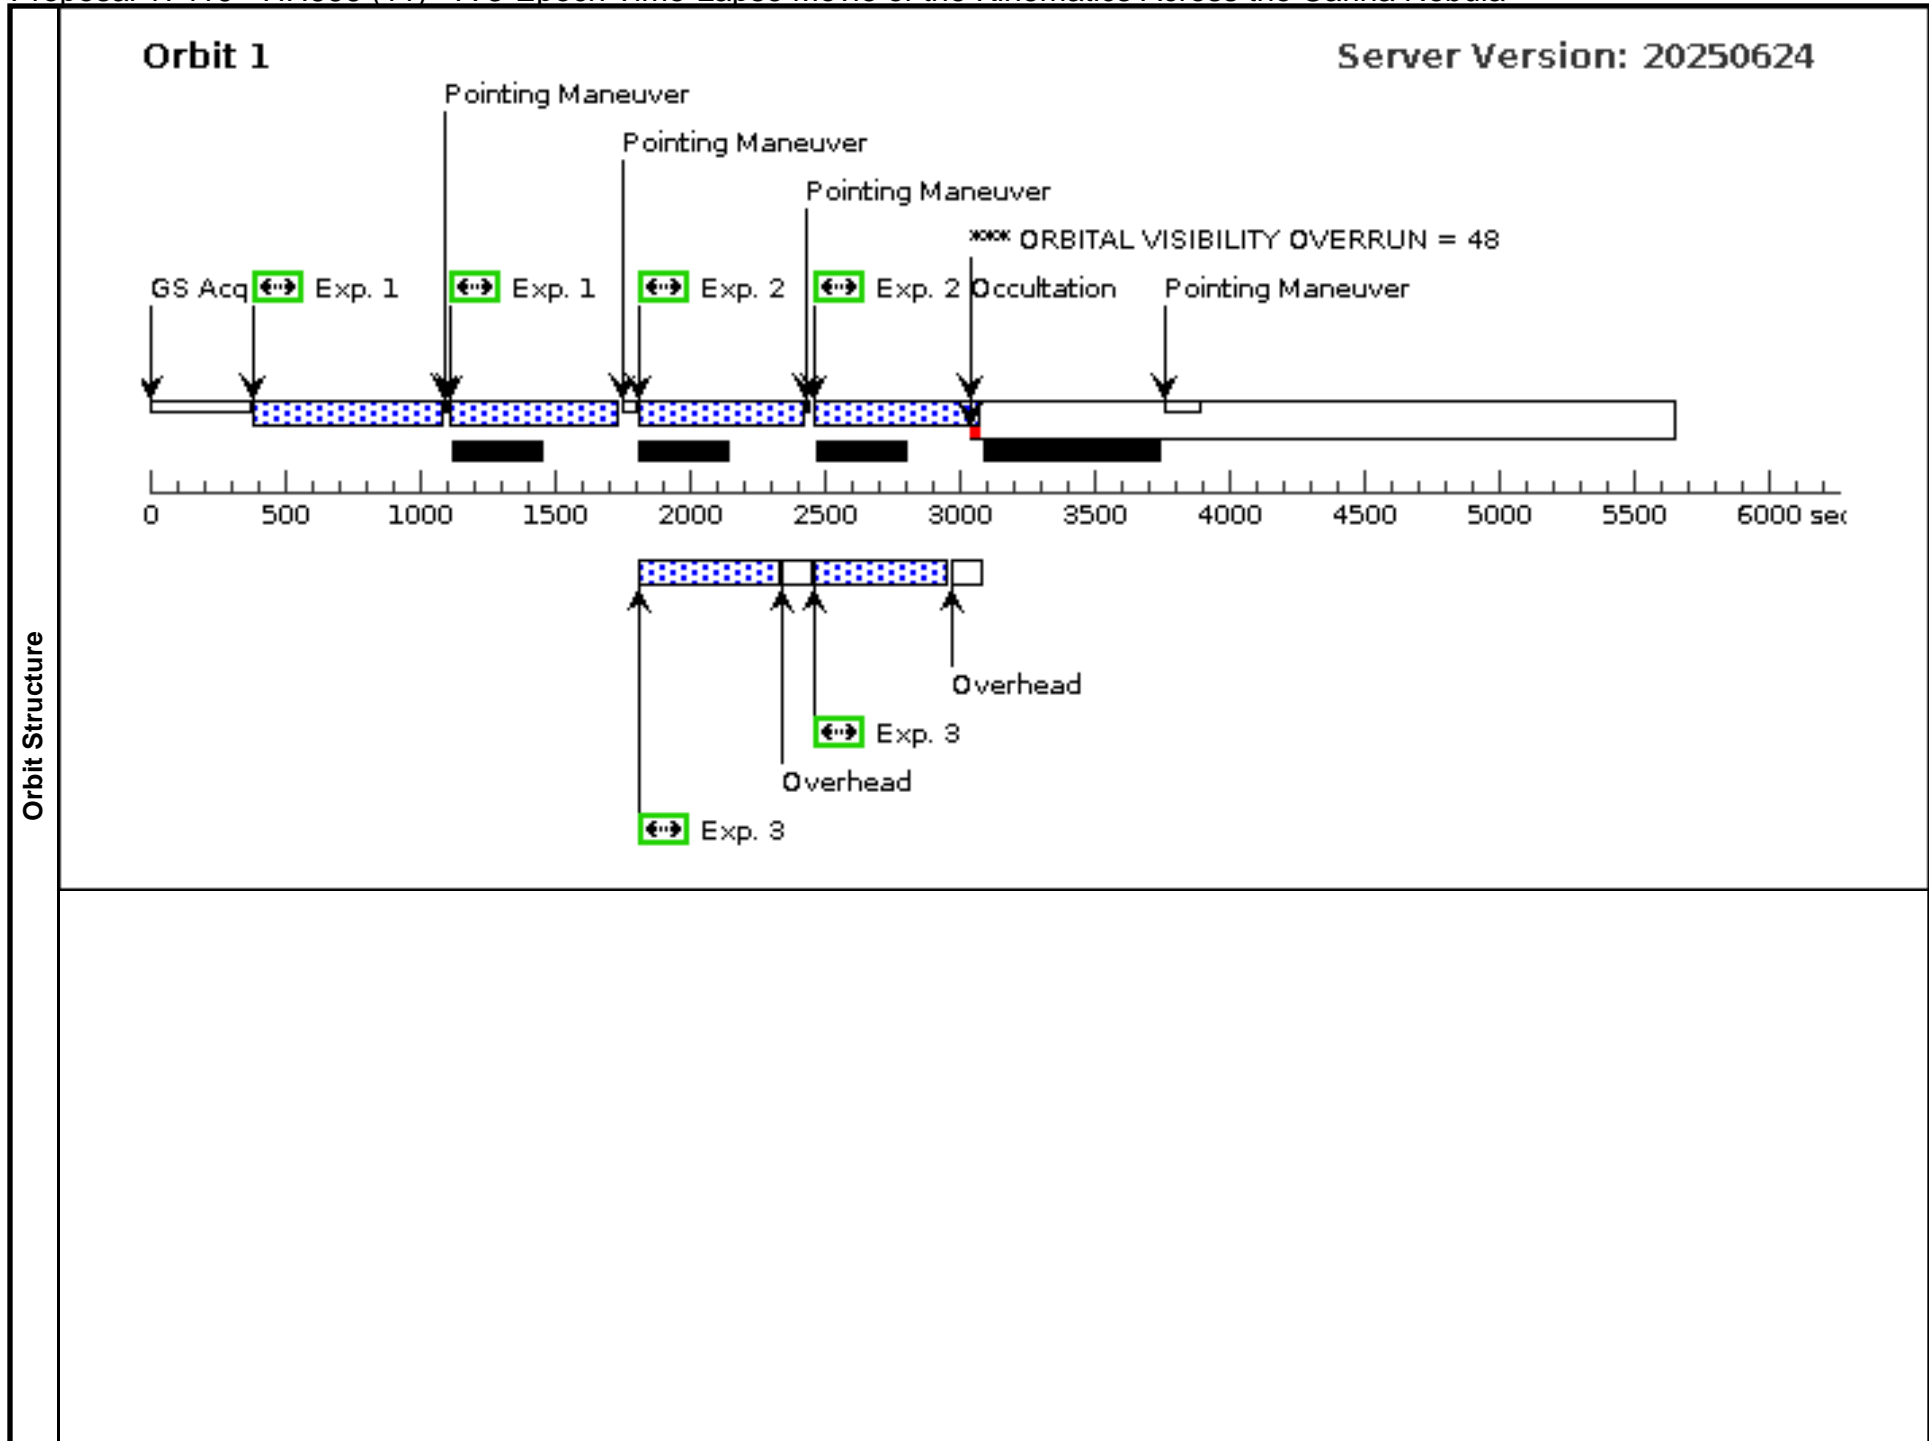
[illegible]

Orbit Structure

Orbit 1

Server Version: 20250624

Pointing Maneuver

Pointing Maneuver

Pointing Maneuver

**** ORBITAL VISIBILITY OVERRUN = 48

GS Acq Exp. 1 Exp. 1 Exp. 2 Exp. 2 Occultation Pointing Maneuver

0 500 1000 1500 2000 2500 3000 3500 4000 4500 5000 5500 6000 se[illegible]

Overhead

Exp. 3

Overhead

Exp. 3